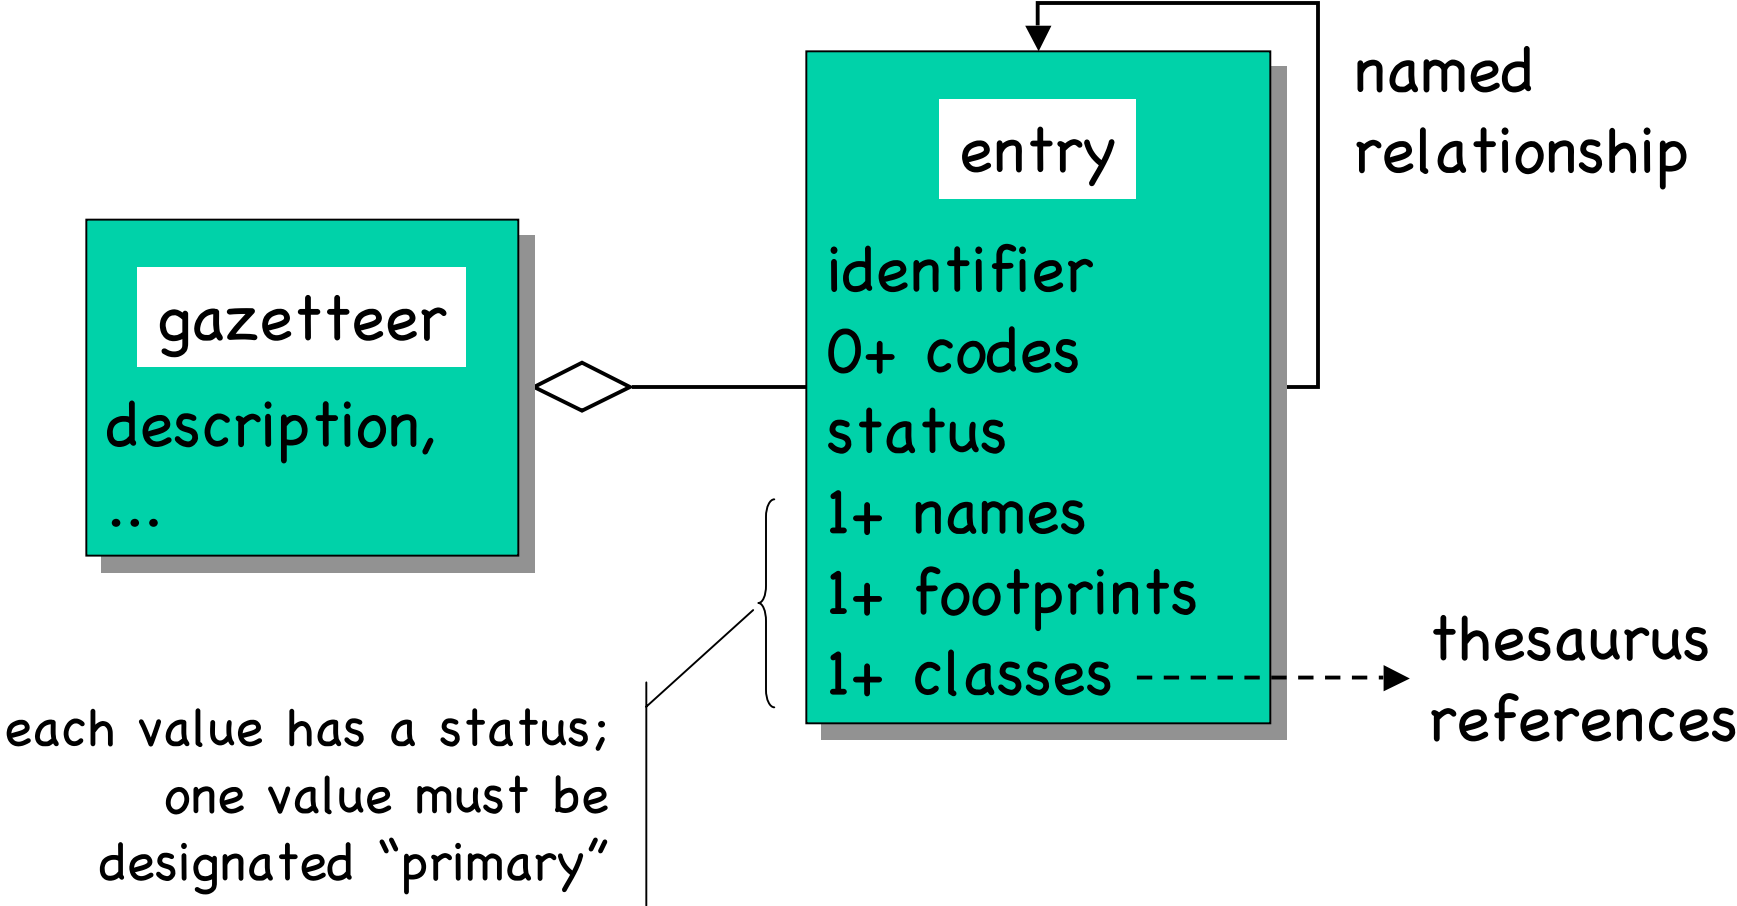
gazetteer

description,

...

entry

identifier

0+ codes

status

1+ names

1+ footprints

1+ classes

named relationship

thesaurus references

each value has a status; one value must be designated “primary”